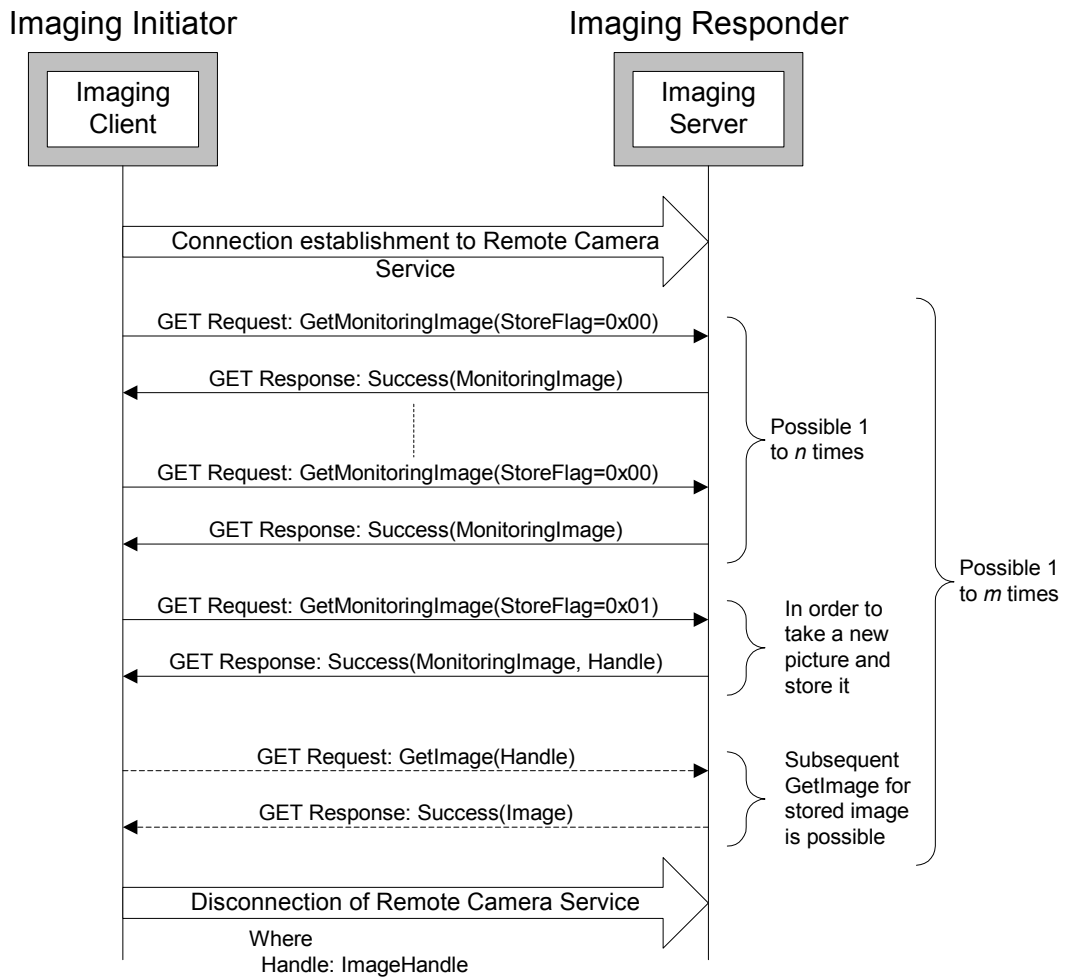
Imaging Initiator

Imaging Responder

Imaging Client

Imaging Server

Connection establishment to Remote Camera Service

GET Request: GetMonitoringImage(StoreFlag=0x00)

GET Response: Success(MonitoringImage)

GET Request: GetMonitoringImage(StoreFlag=0x00)

GET Response: Success(MonitoringImage)

Possible 1 to *n* times

Possible 1 to *m* times

GET Request: GetMonitoringImage(StoreFlag=0x01)

GET Response: Success(MonitoringImage, Handle)

In order to take a new picture and store it

GET Request: GetImage(Handle)

GET Response: Success(Image)

Subsequent GetImage for stored image is possible

Disconnection of Remote Camera Service

Where
Handle: ImageHandle